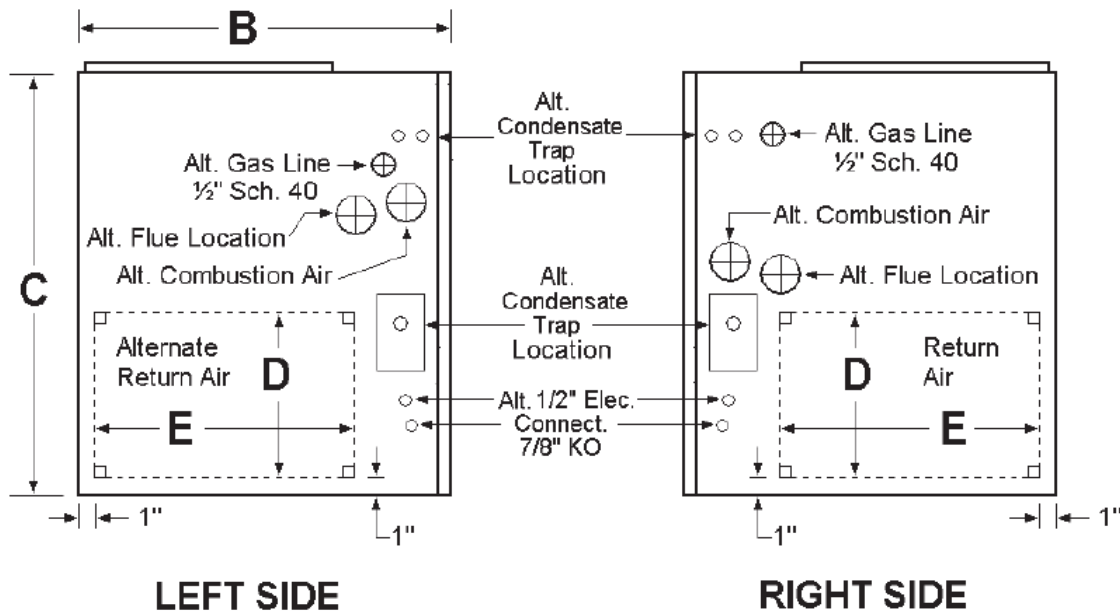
B

Alt. Condensate Trap Location

Alt. Gas Line ½" Sch. 40

Alt. Flue Location

Alt. Combustion Air

C

Alt. Condensate Trap Location

Alternate Return Air

D

E

Alt. 1/2" Elec. Connect. 7/8" KO

1"

1"

Alt. Gas Line ½" Sch. 40

Alt. Combustion Air

Alt. Flue Location

Return Air

D

E

1"

1"

LEFT SIDE

RIGHT SIDE